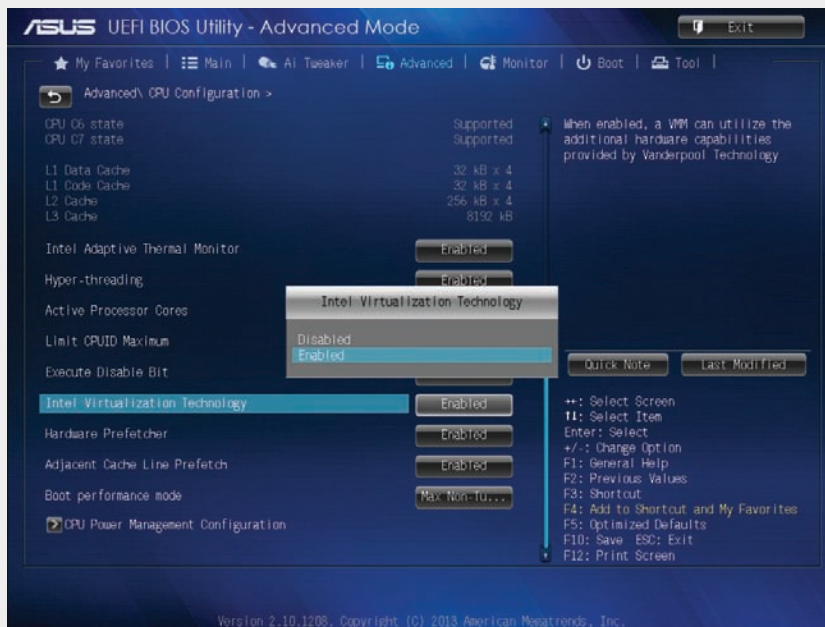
ASUS UEFI BIOS Utility - Advanced Mode

Exit

My Favorites | Main | Ai Tweaker | Advanced | Monitor | Boot | Tool

Advanced\ CPU Configuration >

CPU C6 state Supported
CPU C7 state Supported

L1 Data Cache 32 kB x 4
L1 Code Cache 32 kB x 4
L2 Cache 256 kB x 4
L3 Cache 8192 kB

Intel Adaptive Thermal Monitor Enabled

Hyper-threading Enabled

Active Processor Cores

Limit CPUID Maximum

Execute Disable Bit

Intel Virtualization Technology Enabled

Hardware Prefetcher Enabled

Adjacent Cache Line Prefetch Enabled

Boot performance mode Max Non-tu...

CPU Power Management Configuration

Intel Virtualization Technology

Disabled
Enabled

When enabled, a VMM can utilize the additional hardware capabilities provided by Vanderpool Technology

Quick Note

Last Modified

→←: Select Screen
↑↓: Select Item
Enter: Select
+/-: Change Option
F1: General Help
F2: Previous Values
F3: Shortcut
F4: Add to Shortcut and My Favorites
F5: Optimized Defaults
F10: Save ESC: Exit
F12: Print Screen

Version 2.10.1208. Copyright (C) 2013 American Megatrends, Inc.